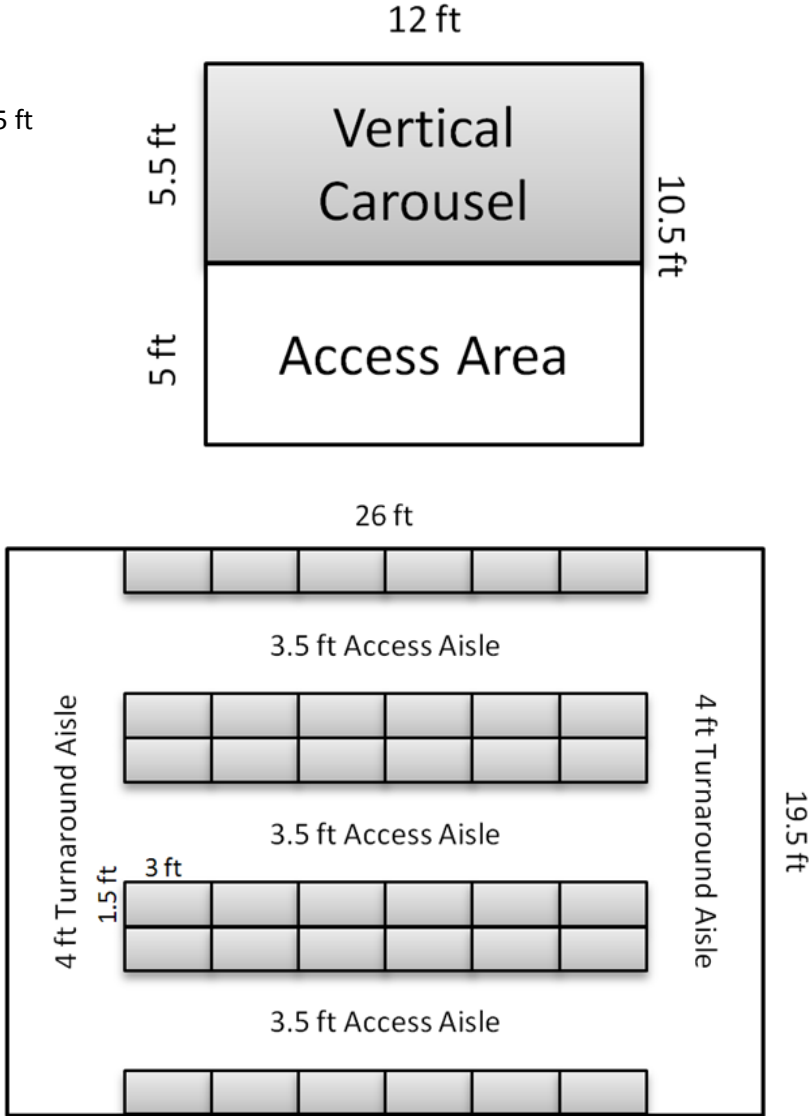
12 ft

5 ft

5.5 ft

Vertical Carousel

10.5 ft

5 ft

Access Area

26 ft

3.5 ft Access Aisle

4 ft Turnaround Aisle

4 ft Turnaround Aisle

19.5 ft

3.5 ft Access Aisle

3 ft

1.5 ft

3.5 ft Access Aisle